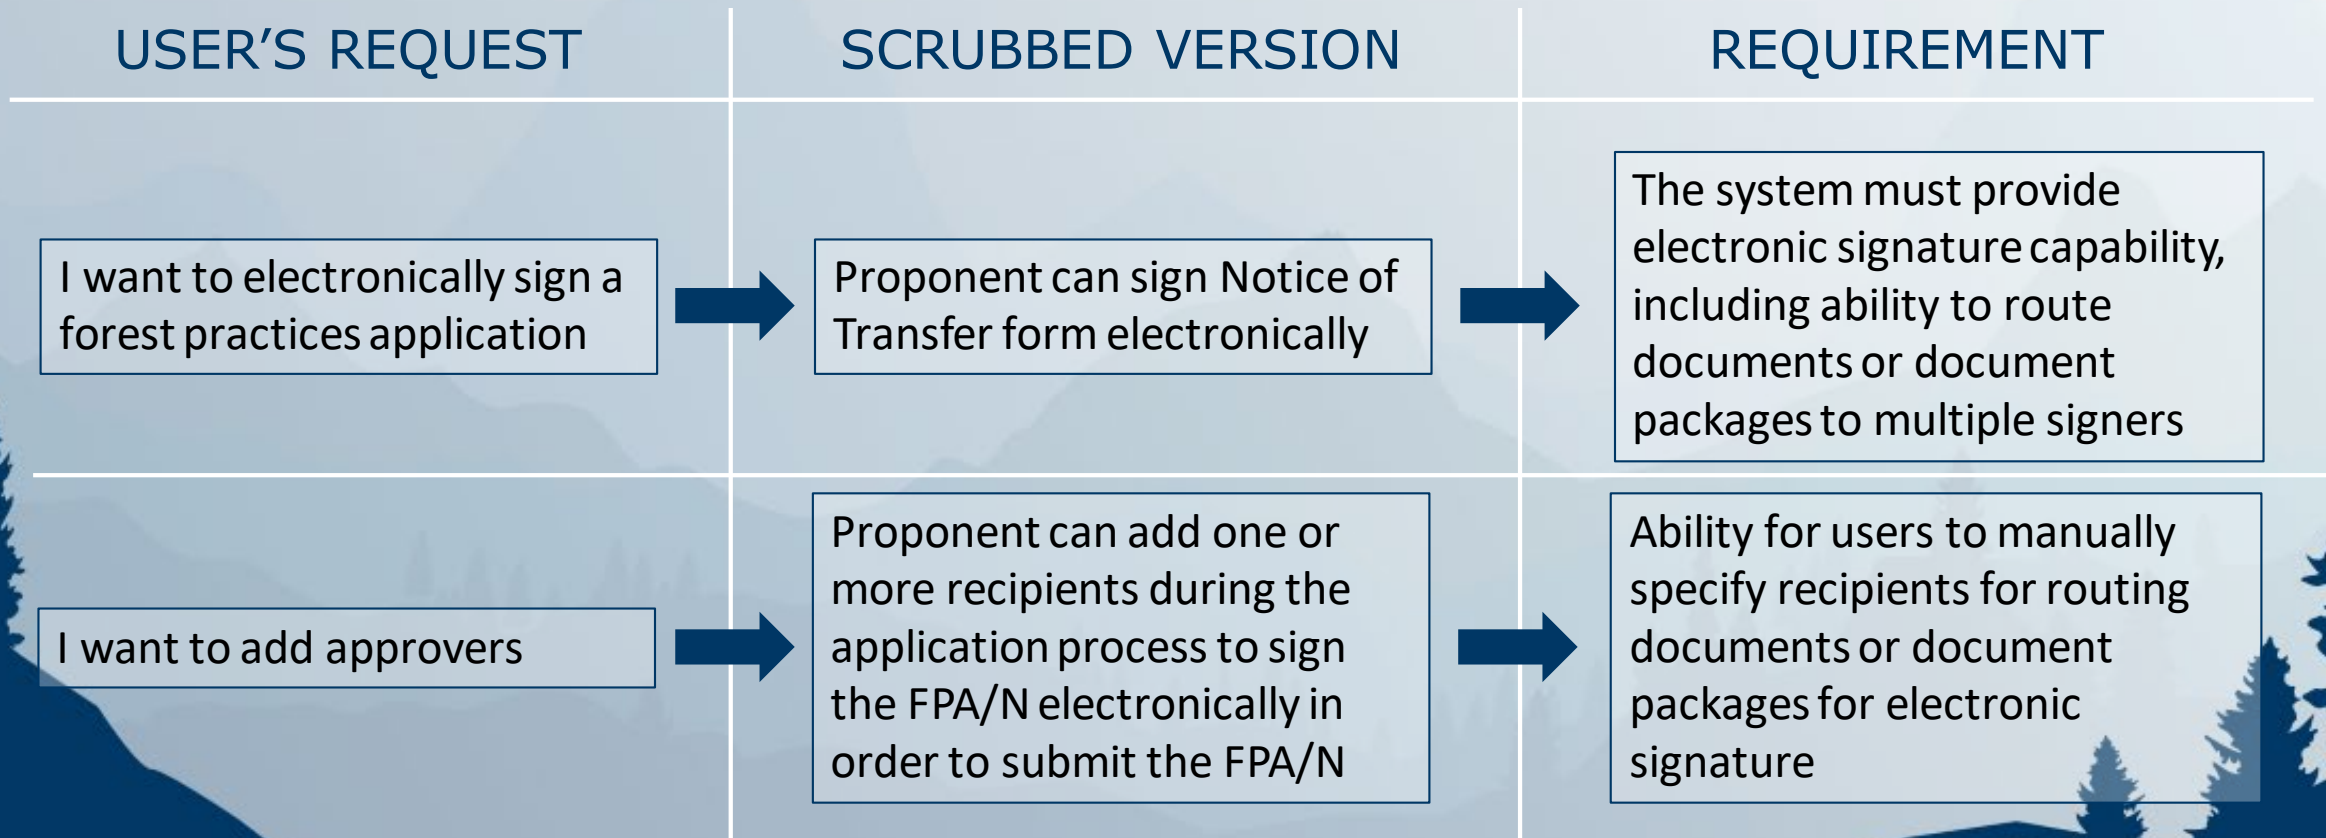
| USER'S REQUEST | SCRUBBED VERSION | REQUIREMENT |
|---|---|---|
| I want to electronically sign a forest practices application | Proponent can sign Notice of Transfer form electronically | The system must provide electronic signature capability, including ability to route documents or document packages to multiple signers |
| I want to add approvers | Proponent can add one or more recipients during the application process to sign the FPA/N electronically in order to submit the FPA/N | Ability for users to manually specify recipients for routing documents or document packages for electronic signature |